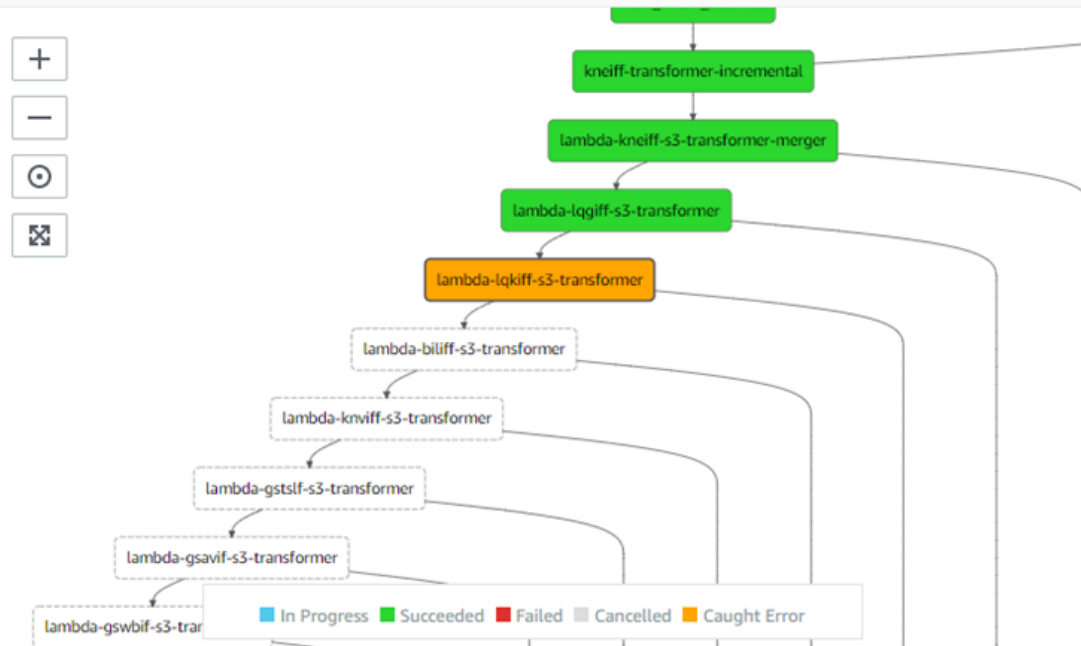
+

−

kneiff-transformer-incremental

lambda-kneiff-s3-transformer-merger

lambda-lqgiff-s3-transformer

lambda-lqkiff-s3-transformer

lambda-biliff-s3-transformer

lambda-knviff-s3-transformer

lambda-gstslf-s3-transformer

lambda-gsavif-s3-transformer

lambda-gswbif-s3-tran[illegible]

In Progress Succeeded Failed Cancelled Caught Error